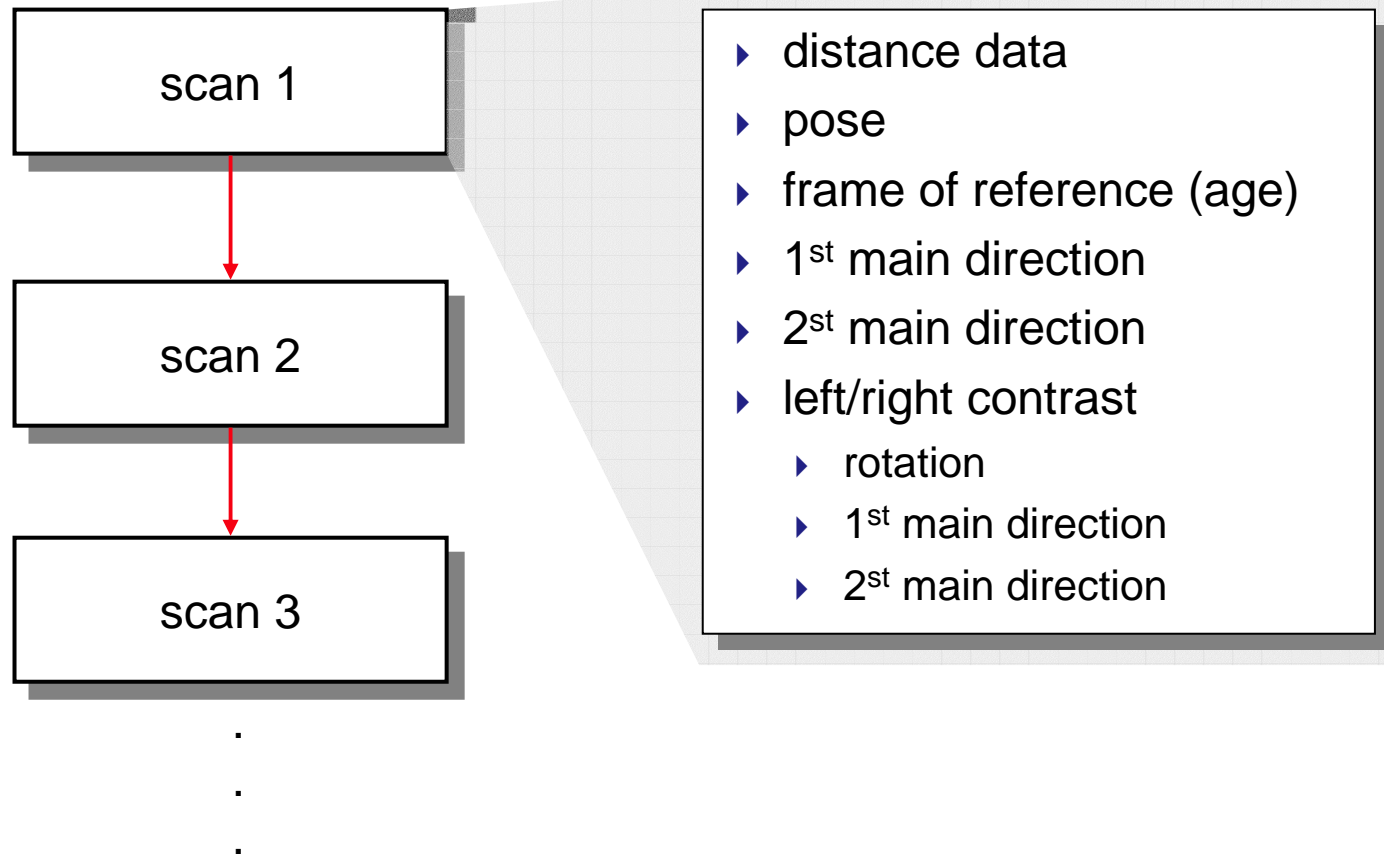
scan 1

scan 2

scan 3

.
.
.

- distance data
- pose
- frame of reference (age)
- 1$^{st}$ main direction
- 2$^{st}$ main direction
- left/right contrast
  - rotation
  - 1$^{st}$ main direction
  - 2$^{st}$ main direction